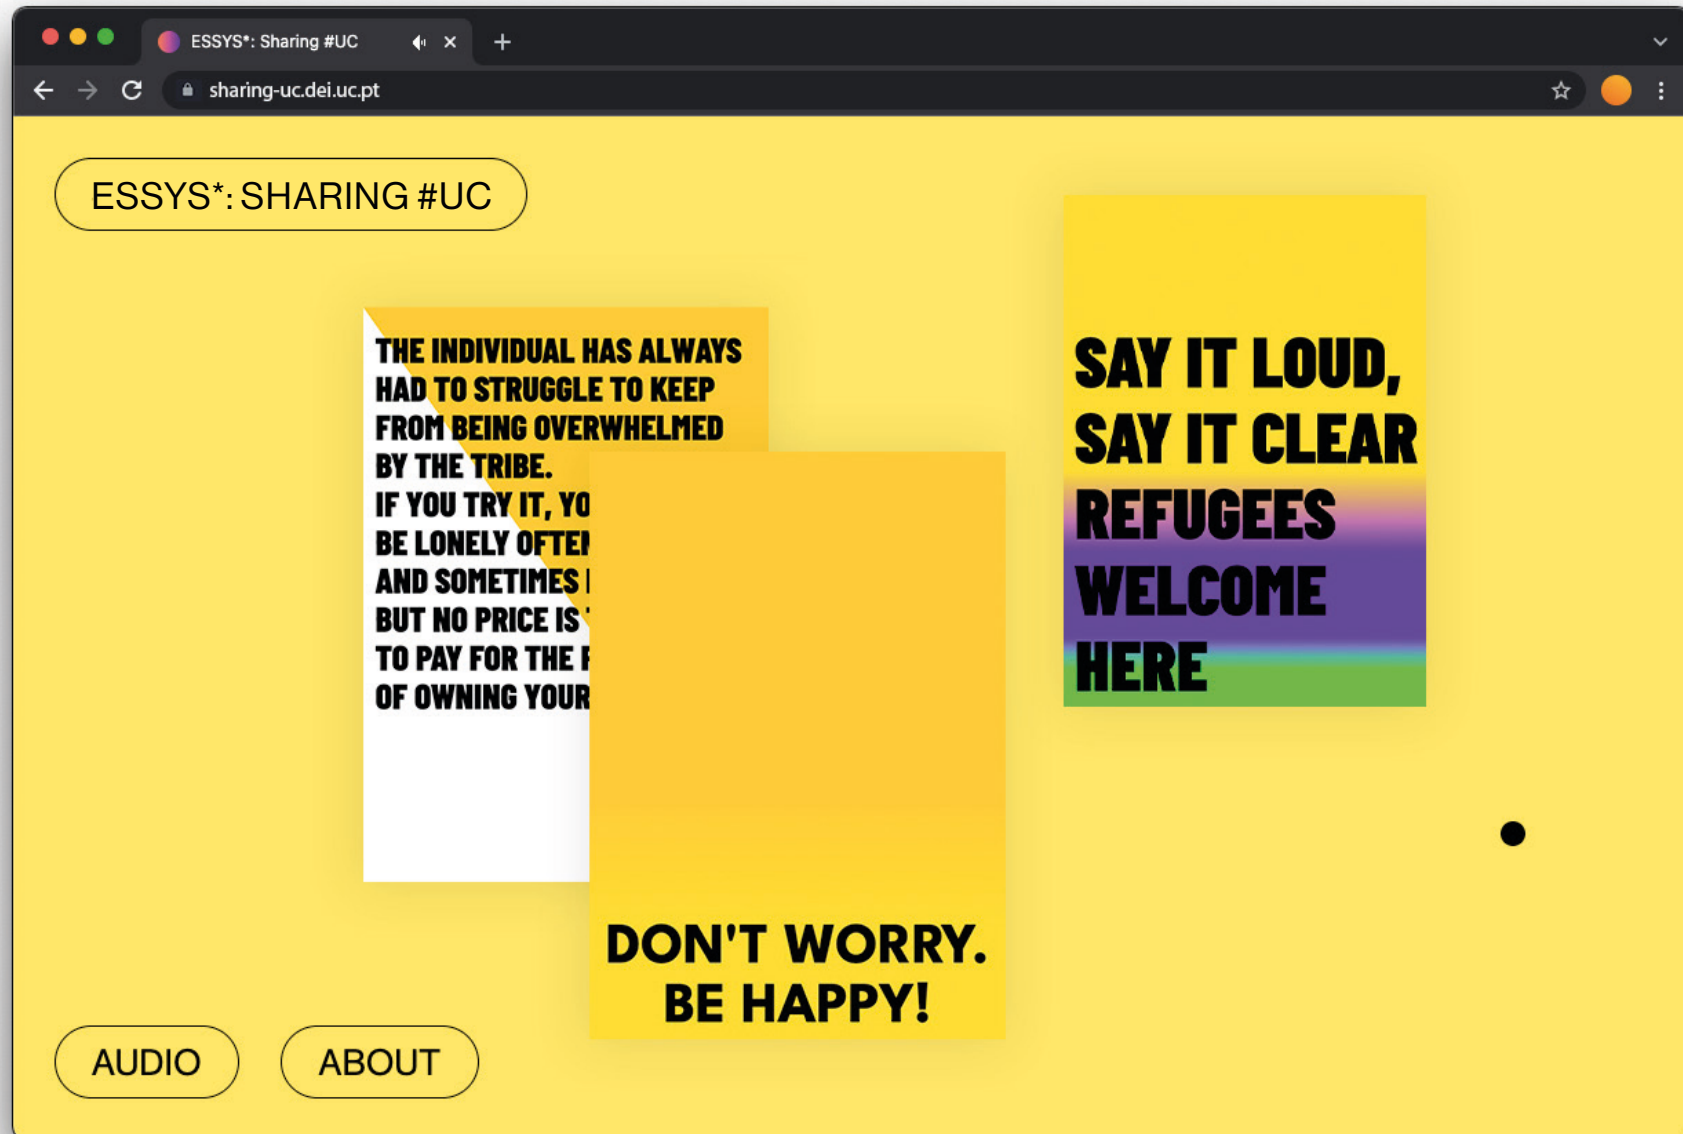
ESSYS*: Sharing #UC

sharing-uc.dei.uc.pt

ESSYS*: SHARING #UC

THE INDIVIDUAL HAS ALWAYS HAD TO STRUGGLE TO KEEP FROM BEING OVERWHELMED BY THE TRIBE.
IF YOU TRY IT, YO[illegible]
BE LONELY OFTE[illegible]
AND SOMETIMES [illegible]
BUT NO PRICE IS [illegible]
TO PAY FOR THE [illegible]
OF OWNING YOUR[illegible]

DON'T WORRY.
BE HAPPY!

SAY IT LOUD,
SAY IT CLEAR
REFUGEES
WELCOME
HERE

AUDIO

ABOUT